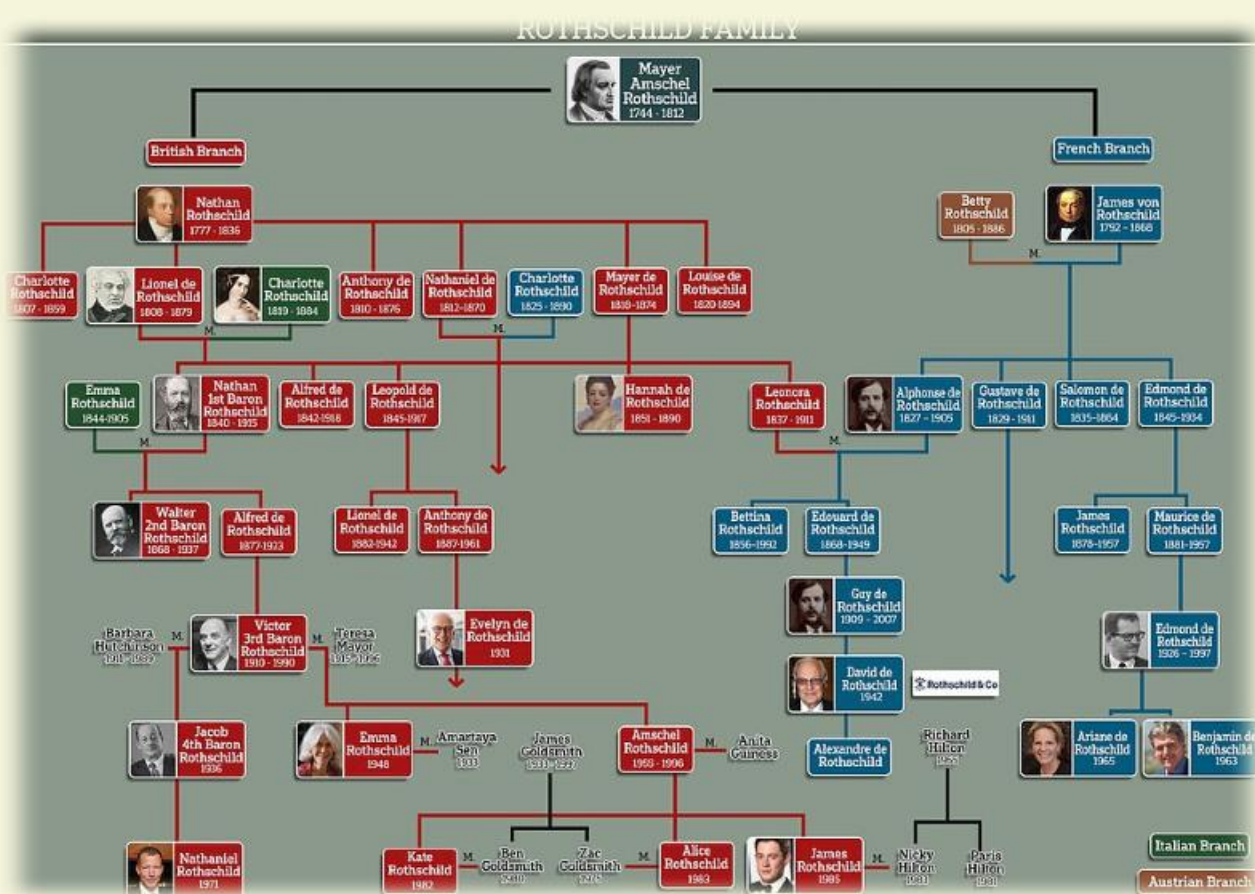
ROTHSCHILD FAMILY

Mayer Amschel Rothschild 1744 - 1812

British Branch

French Branch

Nathan Rothschild 1777 - 1836

Betty Rothschild 1805 - 1886

M.

James von Rothschild 1792 - 1868

Charlotte Rothschild 1807 - 1859

Lionel de Rothschild 1808 - 1879

Charlotte Rothschild 1819 - 1884

M.

Anthony de Rothschild 1810 - 1876

Nathaniel de Rothschild 1812-1870

M.

Charlotte Rothschild 1825 - 1890

Mayer de Rothschild 1818-1874

Louise de Rothschild 1820-1894

Emma Rothschild 1844-1905

M.

Nathan 1st Baron Rothschild 1840 - 1915

Alfred de Rothschild 1842-1918

Leopold de Rothschild 1845-1917

Hannah de Rothschild 1851 - 1890

Leonora Rothschild 1837 - 1911

M.

Alphonse de Rothschild 1827 - 1905

Gustave de Rothschild 1829 - 1911

Salomon de Rothschild 1835-1864

Edmond de Rothschild 1845-1934

Walter 2nd Baron Rothschild 1868 - 1937

Alfred de Rothschild 1877-1923

Lionel de Rothschild 1882-1942

Anthony de Rothschild 1887-1961

Bettina Rothschild 1856-1992

Edouard de Rothschild 1868-1949

James Rothschild 1878-1957

Maurice de Rothschild 1881-1957

Guy de Rothschild 1909 - 2007

Barbara Hutchinson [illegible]

M.

Victor 3rd Baron Rothschild 1910 - 1990

M.

Teresa Mayor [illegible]

Evelyn de Rothschild 1931

David de Rothschild 1942

Rothschild&Co

Edmond de Rothschild 1926 - 1997

Jacob 4th Baron Rothschild 1936

Emma Rothschild 1948

M.

Amartaya Sen 1933

James Goldsmith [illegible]

Amschel Rothschild 1955 - 1996

M.

Anita Guiness

Alexandre de Rothschild

Richard Hilton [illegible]

Ariane de Rothschild 1965

Benjamin de Rothschild 1963

Nathaniel Rothschild 1971

Kate Rothschild 1982

M.

Ben Goldsmith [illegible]

Zac Goldsmith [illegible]

M.

Alice Rothschild 1983

James Rothschild 1985

M.

Nicky Hilton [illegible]

Paris Hilton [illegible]

Italian Branch

Austrian Branch